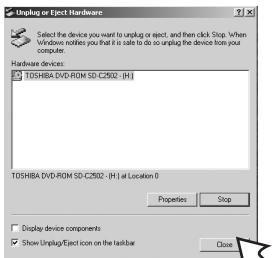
Unplug or Eject Hardware

?  X

Select the device you want to unplug or eject, and then click Stop. When Windows notifies you that it is safe to do so unplug the device from your computer.

Hardware devices:

TOSHIBA DVD-ROM SD-C2502 - (H:)

TOSHIBA DVD-ROM SD-C2502 - (H:) at Location 0

Properties

Stop

Display device components

Show Unplug/Eject icon on the taskbar

Close